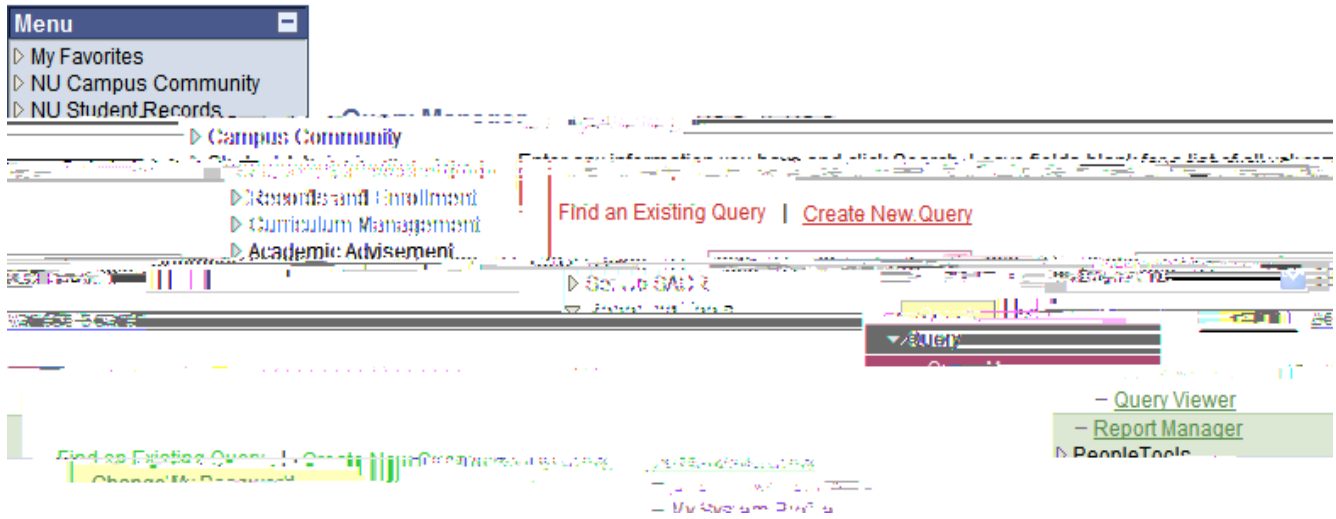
Menu
My Favorites
NU Campus Community
NU Student Records
Campus Community
Records and Enrollment
Curriculum Management
Academic Advisement
Find an Existing Query | Create New Query
Query
Query Viewer
Report Manager
PeopleTools
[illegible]